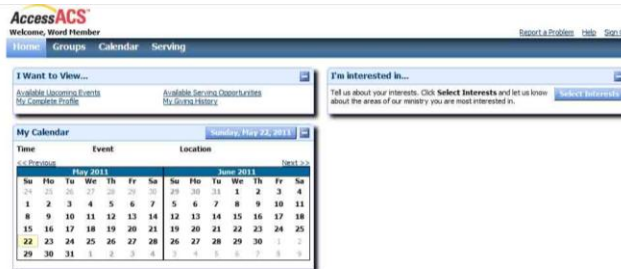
AccessACS
Welcome, Word Member

Report a Problem Help Sign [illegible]

Home Groups Calendar Serving

I Want to View...

Available Upcoming Events
My Complete Profile

Available Serving Opportunities
My Giving History

I'm interested in...

Tell us about your interests. Click Select Interests and let us know about the areas of our ministry you are most interested in.

Select Interests

My Calendar

Sunday, May 22, 2011

Time Event Location

<< Previous

Next >>

| May 2011 | | | | | | |
|---|---|---|---|---|---|---|
| Su | Mo | Tu | We | Th | Fr | Sa |
| 24 | 25 | 26 | 27 | 28 | 29 | 30 |
| 1 | 2 | 3 | 4 | 5 | 6 | 7 |
| 8 | 9 | 10 | 11 | 12 | 13 | 14 |
| 15 | 16 | 17 | 18 | 19 | 20 | 21 |
| 22 | 23 | 24 | 25 | 26 | 27 | 28 |
| 29 | 30 | 31 | 1 | 2 | 3 | 4 |

| June 2011 | | | | | | |
|---|---|---|---|---|---|---|
| Su | Mo | Tu | We | Th | Fr | Sa |
| 29 | 30 | 31 | 1 | 2 | 3 | 4 |
| 5 | 6 | 7 | 8 | 9 | 10 | 11 |
| 12 | 13 | 14 | 15 | 16 | 17 | 18 |
| 19 | 20 | 21 | 22 | 23 | 24 | 25 |
| 26 | 27 | 28 | 29 | 30 | 1 | 2 |
| 3 | 4 | 5 | 6 | 7 | 8 | 9 |